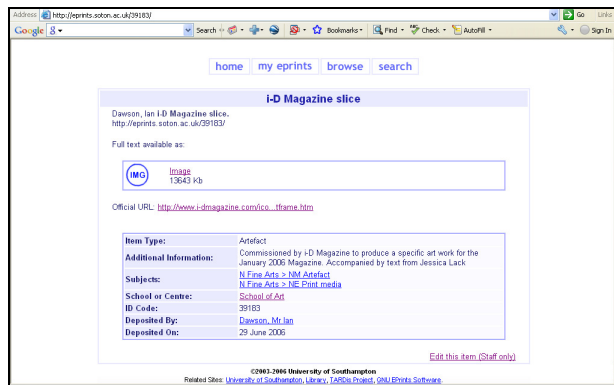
Address http://eprints.soton.ac.uk/39183/ Go Links

Google Search Bookmarks Find Check AutoFill Sign In

home | my eprints | browse | search

i-D Magazine slice

Dawson, Ian i-D Magazine slice. http://eprints.soton.ac.uk/39183/

Full text available as:

IMG Image 13643 Kb

Official URL: http://www.i-dmagazine.com/ico...tframe.htm

| | |
|---|---|
| Item Type: | Artefact |
| Additional Information: | Commissioned by i-D Magazine to produce a specific art work for the January 2006 Magazine. Accompanied by text from Jessica Lack |
| Subjects: | N Fine Arts > NM Artefact<br>N Fine Arts > NE Print media |
| School or Centre: | School of Art |
| ID Code: | 39183 |
| Deposited By: | Dawson, Mr Ian |
| Deposited On: | 29 June 2006 |

Edit this item (Staff only)

©2003-2006 University of Southampton
Related Sites: University of Southampton, Library, TARDis Project, GNU EPrints Software